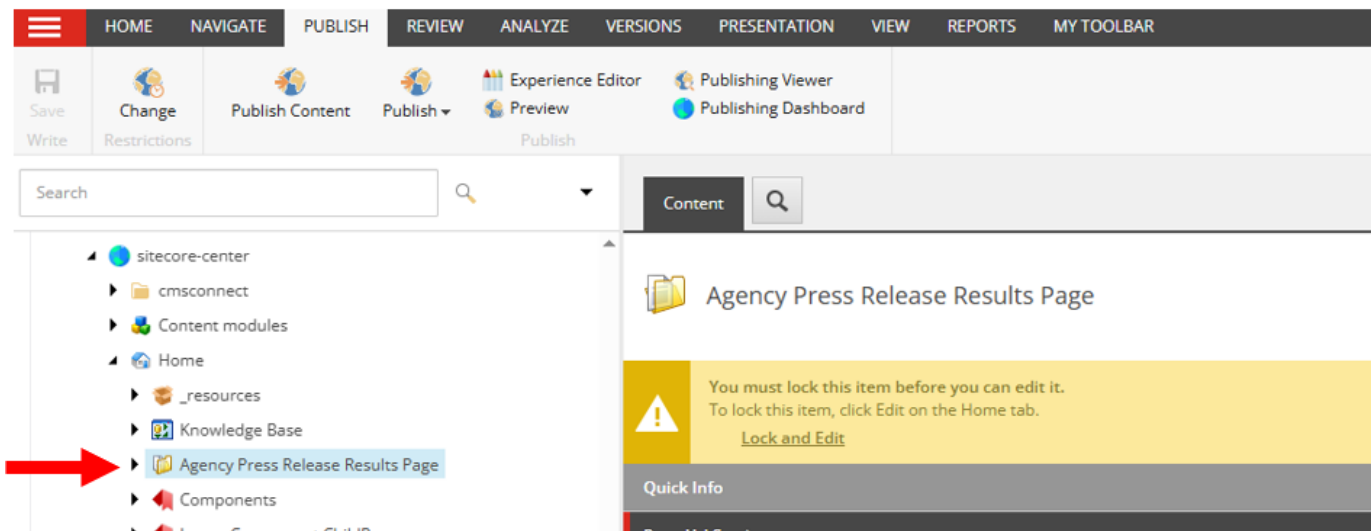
HOME NAVIGATE PUBLISH REVIEW ANALYZE VERSIONS PRESENTATION VIEW REPORTS MY TOOLBAR

Save
Write

Change
Restrictions

Publish Content
Publish
Experience Editor
Preview
Publishing Viewer
Publishing Dashboard
Publish

Search

Content

sitecore-center
cmsconnect
Content modules
Home
_resources
Knowledge Base
Agency Press Release Results Page
Components
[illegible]

Agency Press Release Results Page

You must lock this item before you can edit it.
To lock this item, click Edit on the Home tab.
Lock and Edit

Quick Info
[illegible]